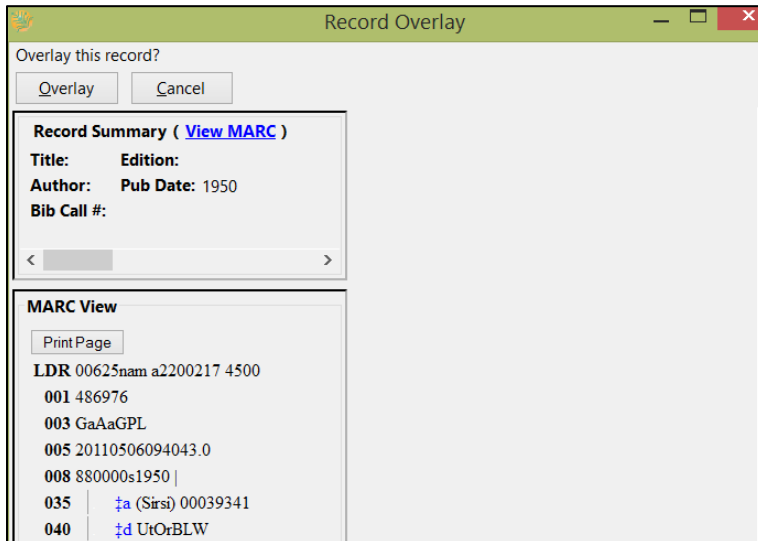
Record Overlay

Overlay this record?

Overlay Cancel

Record Summary ( View MARC )
Title: Edition:
Author: Pub Date: 1950
Bib Call #:

MARC View
Print Page
LDR 00625nam a2200217 4500
001 486976
003 GaAaGPL
005 20110506094043.0
008 880000s1950 |
035 ‡a (Sirsi) 00039341
040 ‡d UtOrBLW